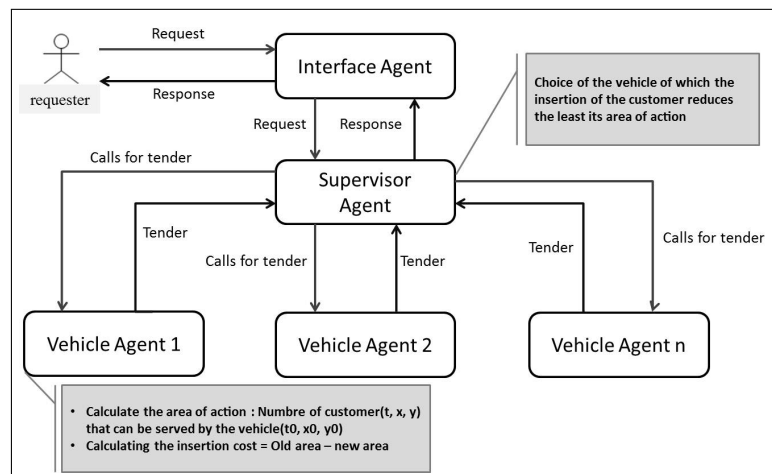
Request

requester

Response

Interface Agent

Request

Response

Choice of the vehicle of which the insertion of the customer reduces the least its area of action

Calls for tender

Supervisor Agent

Tender

Calls for tender

Tender

Tender

Calls for tender

Vehicle Agent 1

Vehicle Agent 2

Vehicle Agent n

• Calculate the area of action : Numbre of customer(t, x, y) that can be served by the vehicle(t0, x0, y0)
• Calculating the insertion cost = Old area – new area